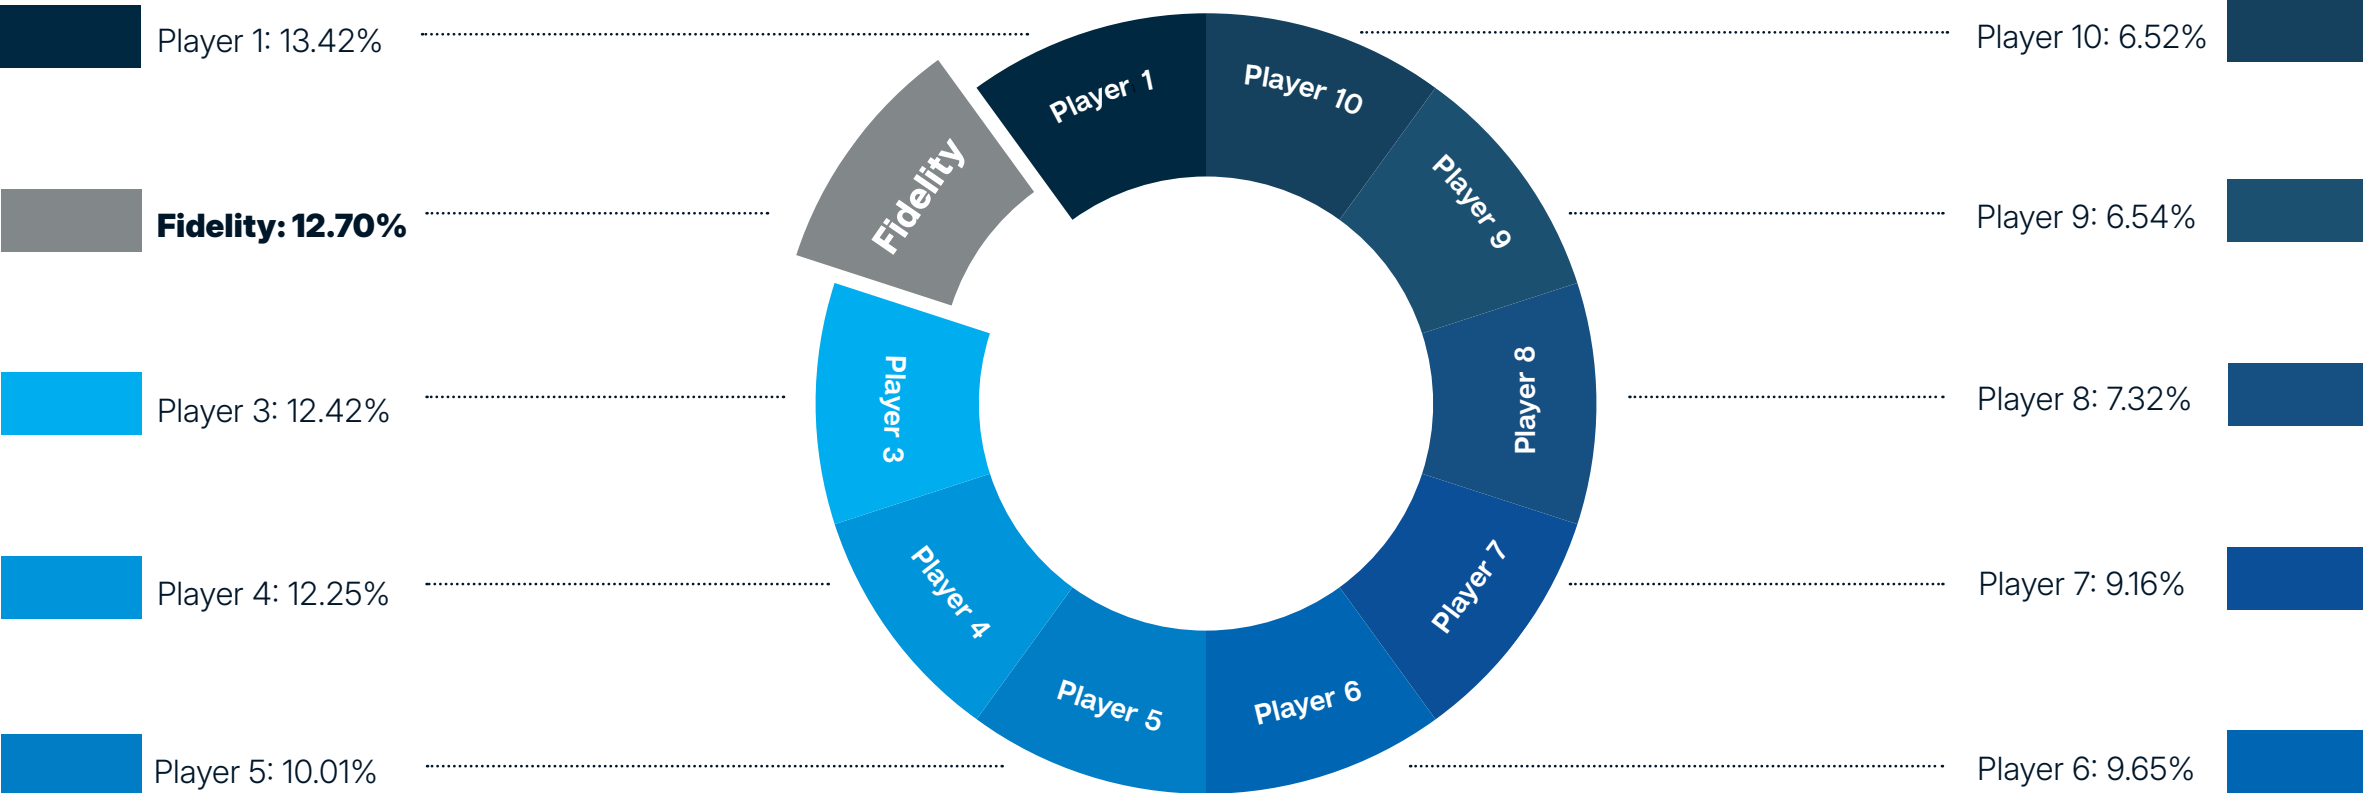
Player 1: 13.42%

Fidelity: 12.70%

Player 3: 12.42%

Player 4: 12.25%

Player 5: 10.01%

Player 1
Player 10
Fidelity
Player 9
Player 3
Player 8
Player 4
Player 7
Player 5
Player 6

Player 10: 6.52%

Player 9: 6.54%

Player 8: 7.32%

Player 7: 9.16%

Player 6: 9.65%